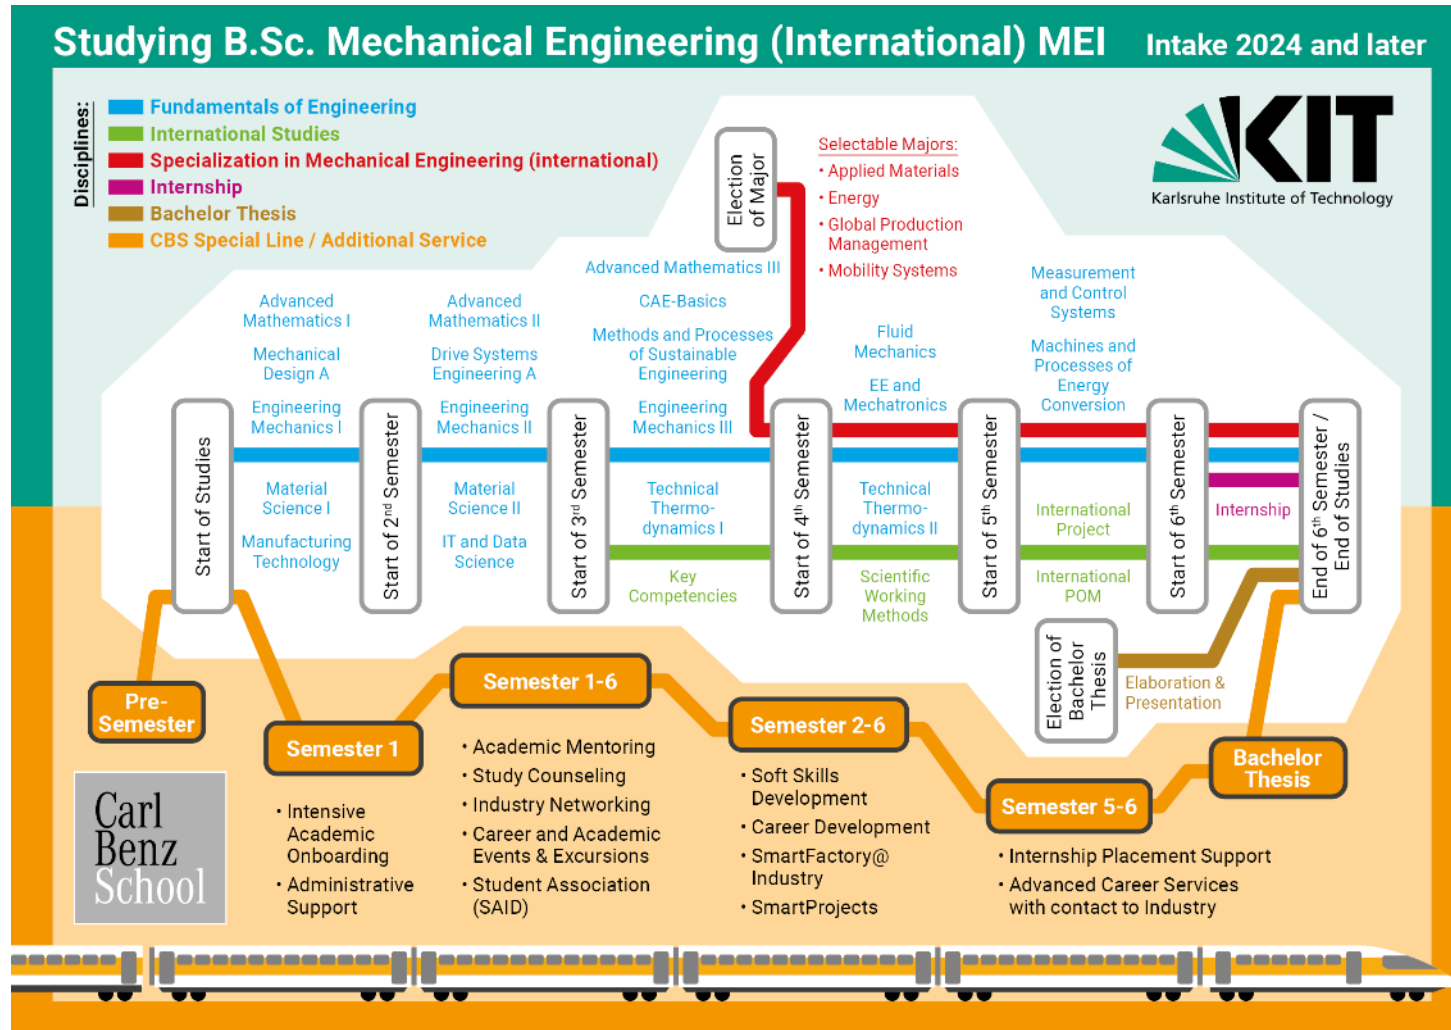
Studying B.Sc. Mechanical Engineering (International) MEI Intake 2024 and later

Disciplines:
Fundamentals of Engineering
International Studies
Specialization in Mechanical Engineering (international)
Internship
Bachelor Thesis
CBS Special Line / Additional Service

KIT
Karlsruhe Institute of Technology

Election of Major

Selectable Majors:
• Applied Materials
• Energy
• Global Production Management
• Mobility Systems

Start of Studies

Advanced Mathematics I
Mechanical Design A
Engineering Mechanics I
Material Science I
Manufacturing Technology

Start of 2nd Semester

Advanced Mathematics II
Drive Systems Engineering A
Engineering Mechanics II
Material Science II
IT and Data Science

Start of 3rd Semester

Advanced Mathematics III
CAE-Basics
Methods and Processes of Sustainable Engineering
Engineering Mechanics III
Technical Thermo-dynamics I
Key Competencies

Start of 4th Semester

Fluid Mechanics
EE and Mechatronics
Technical Thermo-dynamics II
Scientific Working Methods

Start of 5th Semester

Measurement and Control Systems
Machines and Processes of Energy Conversion
International Project
International POM

Start of 6th Semester

Internship

End of 6th Semester / End of Studies

Election of Bachelor Thesis
Elaboration & Presentation

Pre-Semester

Semester 1
• Intensive Academic Onboarding
• Administrative Support

Semester 1-6
• Academic Mentoring
• Study Counseling
• Industry Networking
• Career and Academic Events & Excursions
• Student Association (SAID)

Semester 2-6
• Soft Skills Development
• Career Development
• SmartFactory@ Industry
• SmartProjects

Semester 5-6
• Internship Placement Support
• Advanced Career Services with contact to Industry

Bachelor Thesis

Carl Benz School